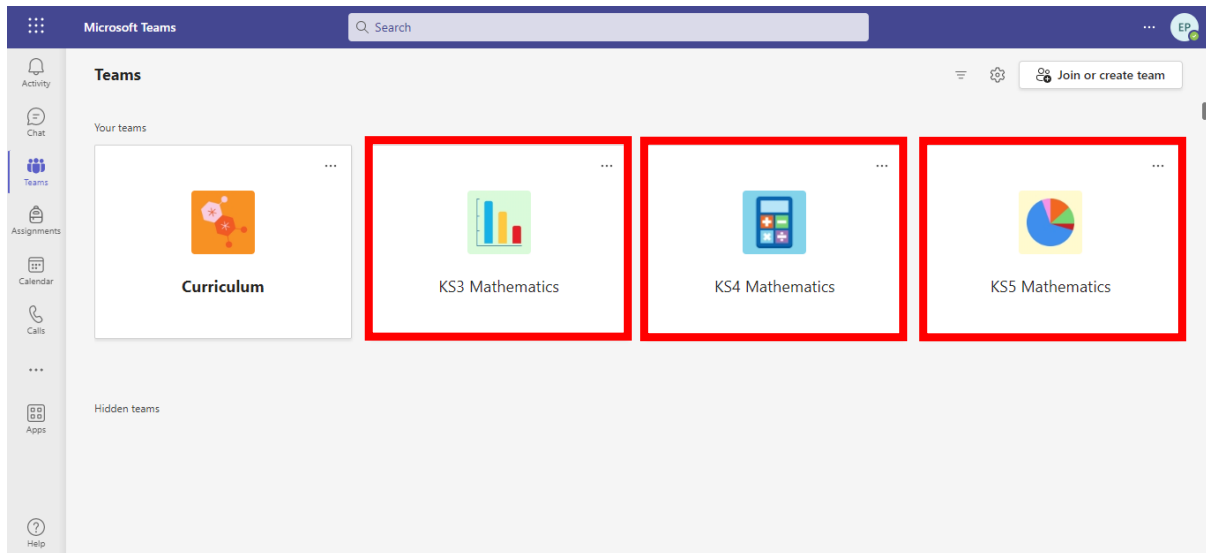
Microsoft Teams

Search

...

EP

Activity

Chat

Teams

Assignments

Calendar

Calls

...

Apps

Help

Teams

Join or create team

Your teams

...

Curriculum

...

KS3 Mathematics

...

KS4 Mathematics

...

KS5 Mathematics

Hidden teams